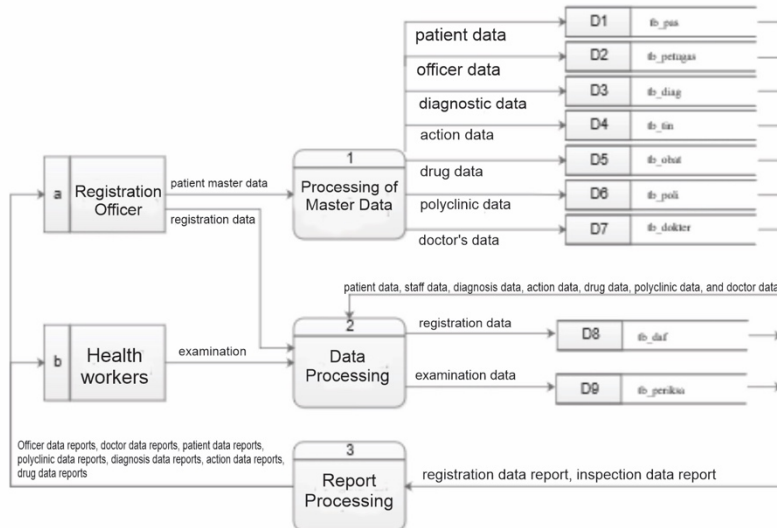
a Registration Officer

patient master data

registration data

1 Processing of Master Data

patient data

officer data

diagnostic data

action data

drug data

polyclinic data

doctor's data

D1 tb_pas

D2 tb_petugas

D3 tb_diag

D4 tb_tin

D5 tb_obat

D6 tb_poli

D7 tb_dokter

patient data, staff data, diagnosis data, action data, drug data, polyclinic data, and doctor data

b Health workers

examination

2 Data Processing

registration data

examination data

D8 tb_daf

D9 tb_periksa

Officer data reports, doctor data reports, patient data reports, polyclinic data reports, diagnosis data reports, action data reports, drug data reports

3 Report Processing

registration data report, inspection data report